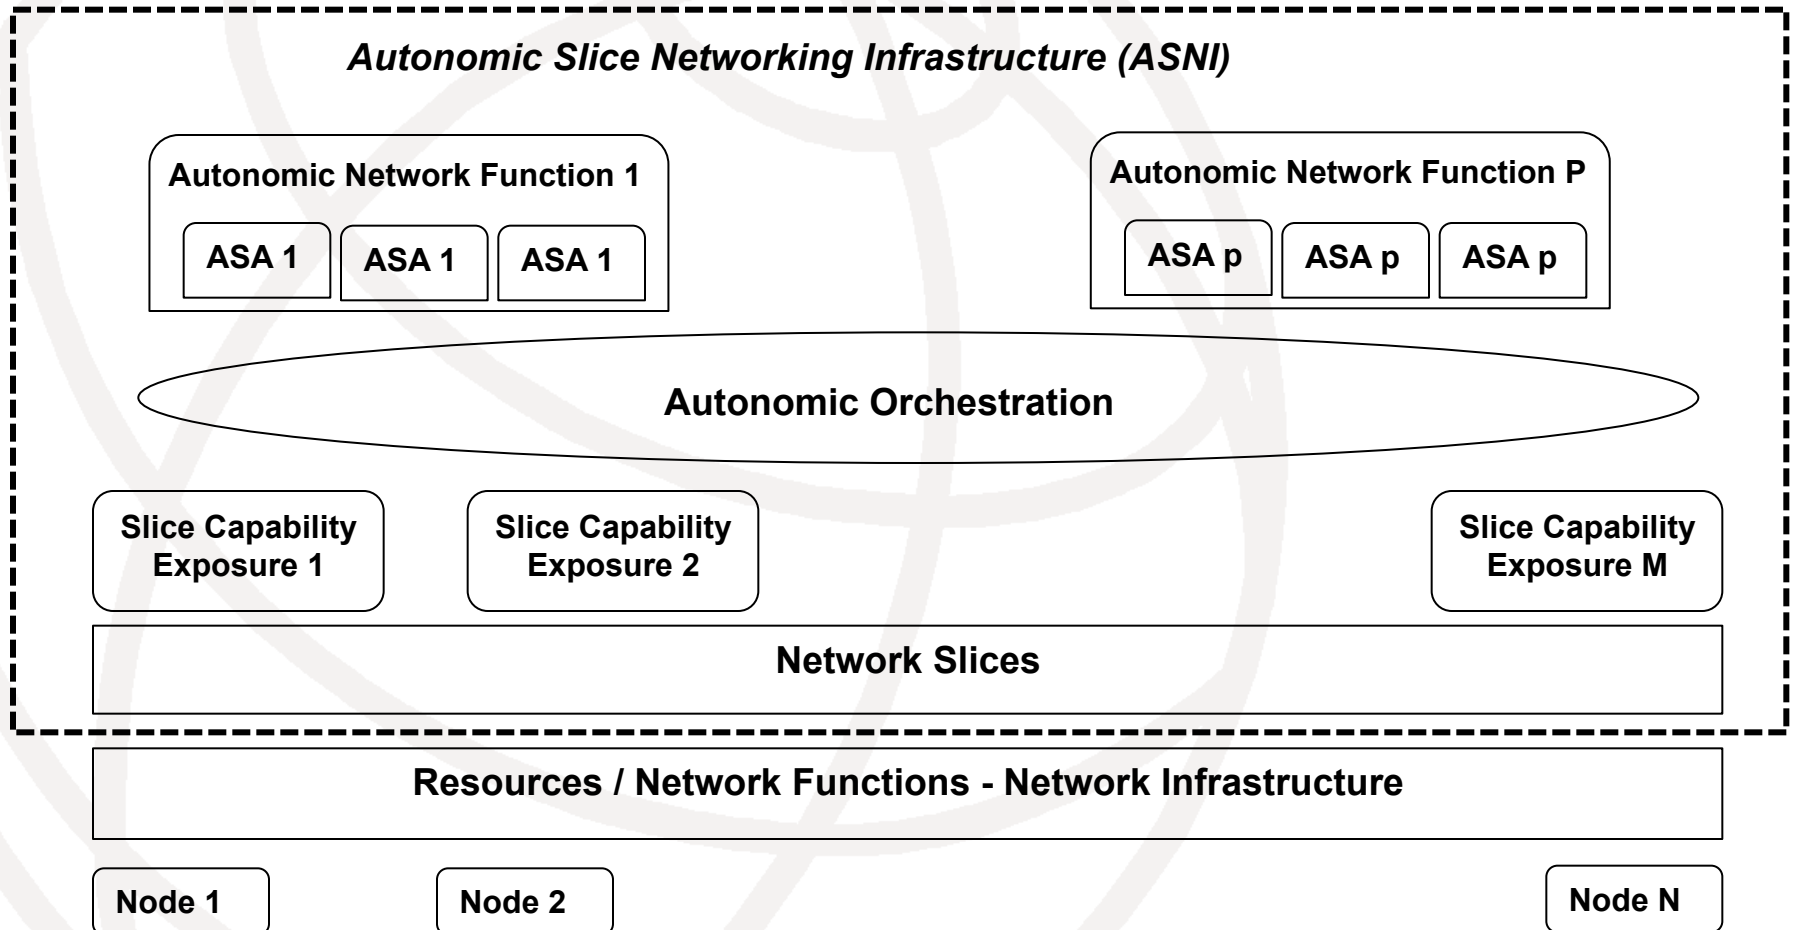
Autonomic Slice Networking Infrastructure (ASNI)

Autonomic Network Function 1

ASA 1

ASA 1

ASA 1

Autonomic Network Function P

ASA p

ASA p

ASA p

Autonomic Orchestration

Slice Capability Exposure 1

Slice Capability Exposure 2

Slice Capability Exposure M

Network Slices

Resources / Network Functions - Network Infrastructure

Node 1

Node 2

Node N